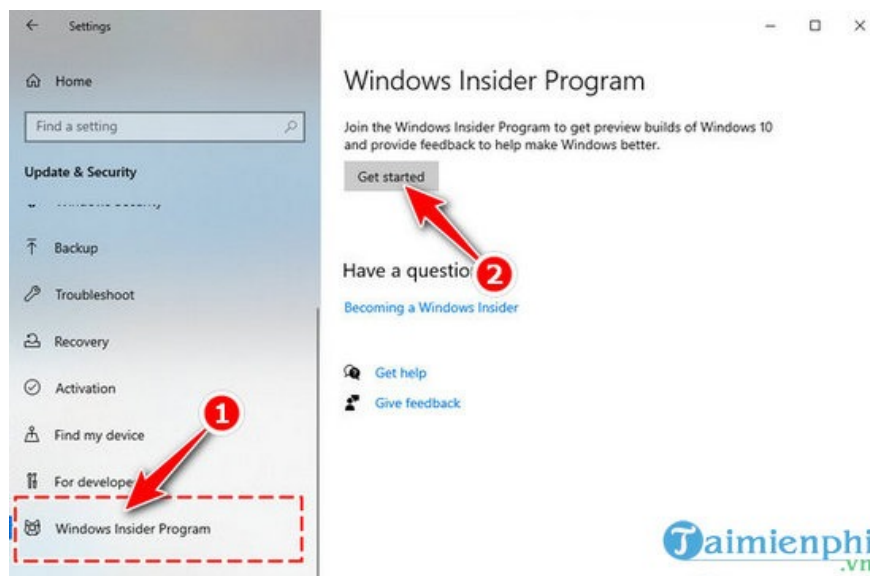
Settings

Home

Find a setting

Update & Security

Backup

Troubleshoot

Recovery

Activation

Find my device

For develope

Windows Insider Program

1

Windows Insider Program

Join the Windows Insider Program to get preview builds of Windows 10 and provide feedback to help make Windows better.

Get started

2

Have a questio

Becoming a Windows Insider

Get help

Give feedback

Taimienphi
.vn